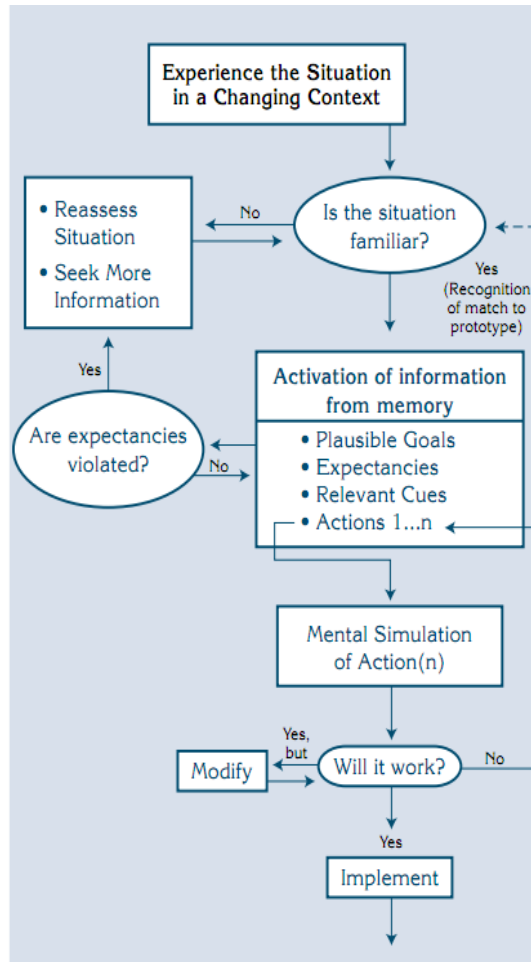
Experience the Situation in a Changing Context

Is the situation familiar?

No

• Reassess Situation
• Seek More Information

Yes (Recognition of match to prototype)

Yes

Are expectancies violated?

No

Activation of information from memory

• Plausible Goals
• Expectancies
• Relevant Cues
• Actions 1...n

Mental Simulation of Action(n)

Yes, but

Modify

Will it work?

No

Yes

Implement